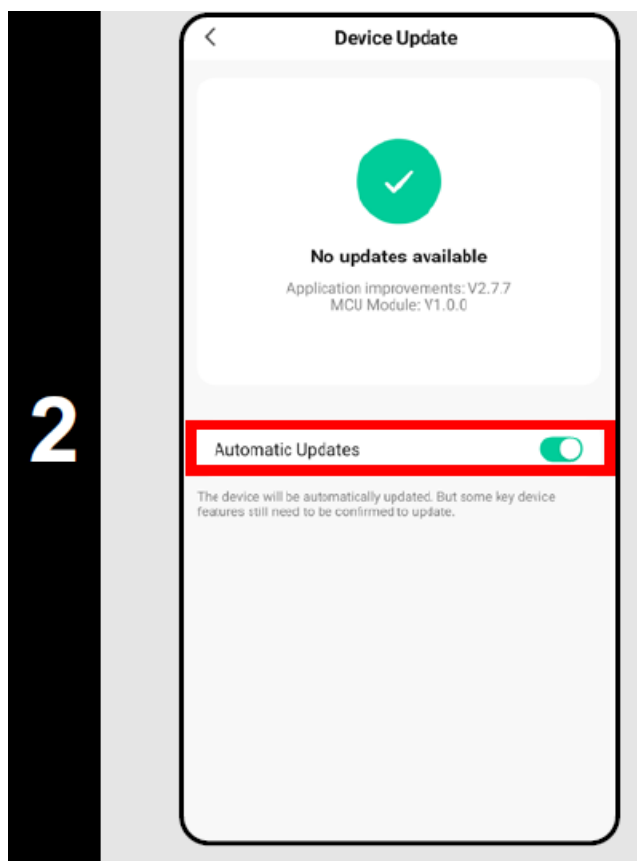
2

<

Device Update

No updates available

Application improvements: V2.7.7
MCU Module: V1.0.0

Automatic Updates

The device will be automatically updated. But some key device features still need to be confirmed to update.